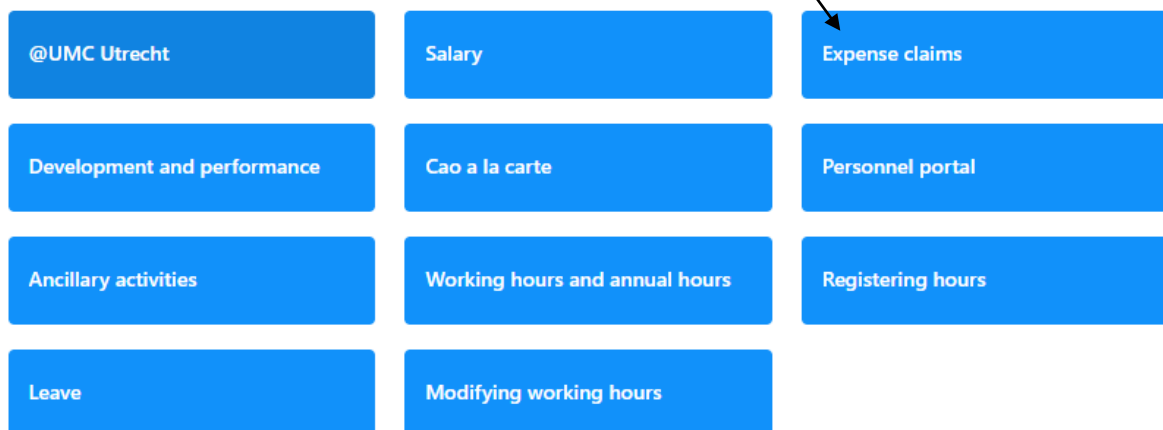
@UMC Utrecht

Salary

Expense claims

Development and performance

Cao a la carte

Personnel portal

Ancillary activities

Working hours and annual hours

Registering hours

Leave

Modifying working hours